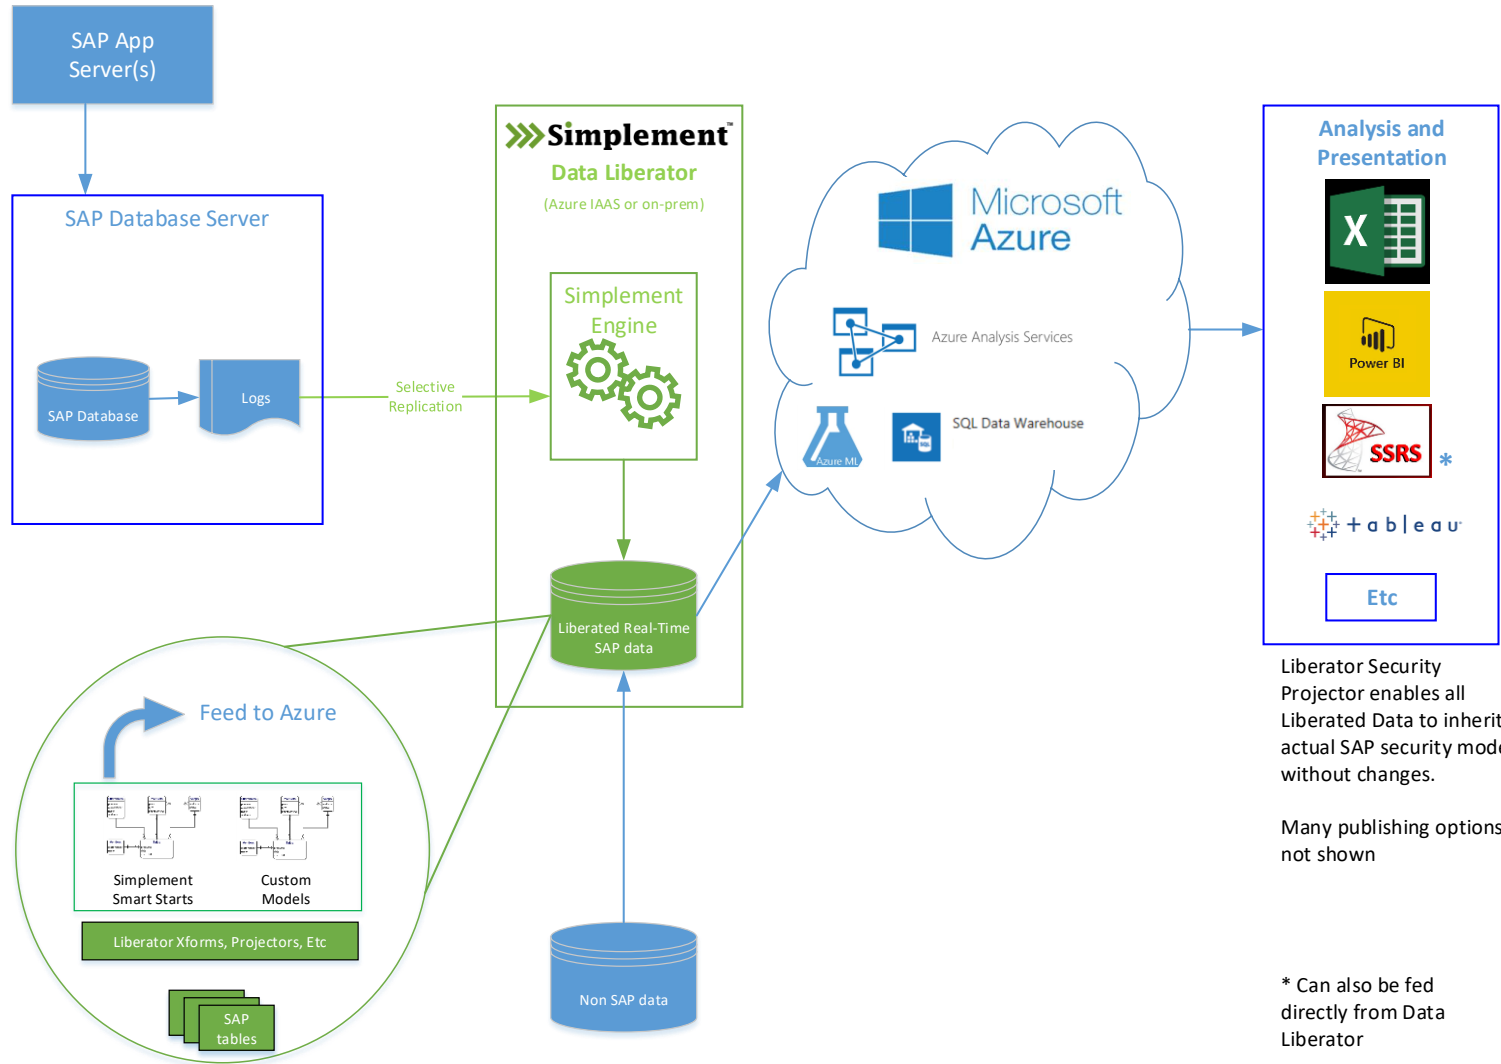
SAP App Server(s)

SAP Database Server

SAP Database

Logs

Selective Replication

Simplement

Data Liberator

(Azure IAAS or on-prem)

Simplement Engine

Liberated Real-Time SAP data

Microsoft Azure

Azure Analysis Services

Azure ML

SQL Data Warehouse

Analysis and Presentation

X

Power BI

SSRS *

+ a b l e a u

Etc

Liberator Security Projector enables all Liberated Data to inherit actual SAP security mode without changes.

Many publishing options not shown

* Can also be fed directly from Data Liberator

Feed to Azure

Simplement Smart Starts

Custom Models

Liberator Xforms, Projectors, Etc

SAP tables

Non SAP data